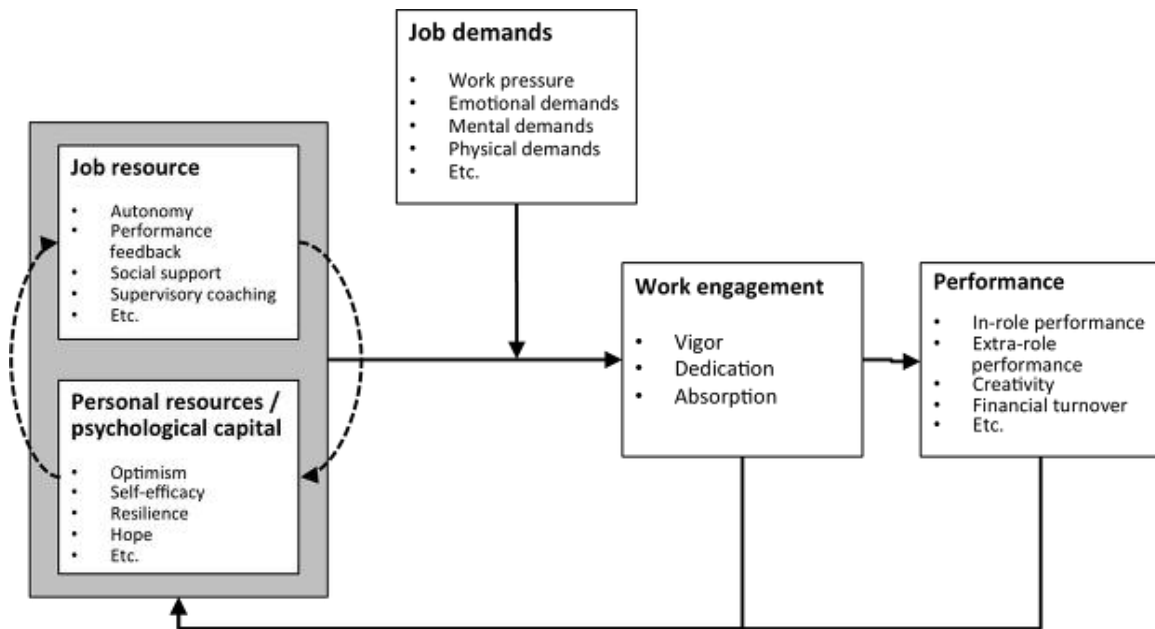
Job demands
• Work pressure
• Emotional demands
• Mental demands
• Physical demands
• Etc.

Job resource
• Autonomy
• Performance feedback
• Social support
• Supervisory coaching
• Etc.

Personal resources / psychological capital
• Optimism
• Self-efficacy
• Resilience
• Hope
• Etc.

Work engagement
• Vigor
• Dedication
• Absorption

Performance
• In-role performance
• Extra-role performance
• Creativity
• Financial turnover
• Etc.